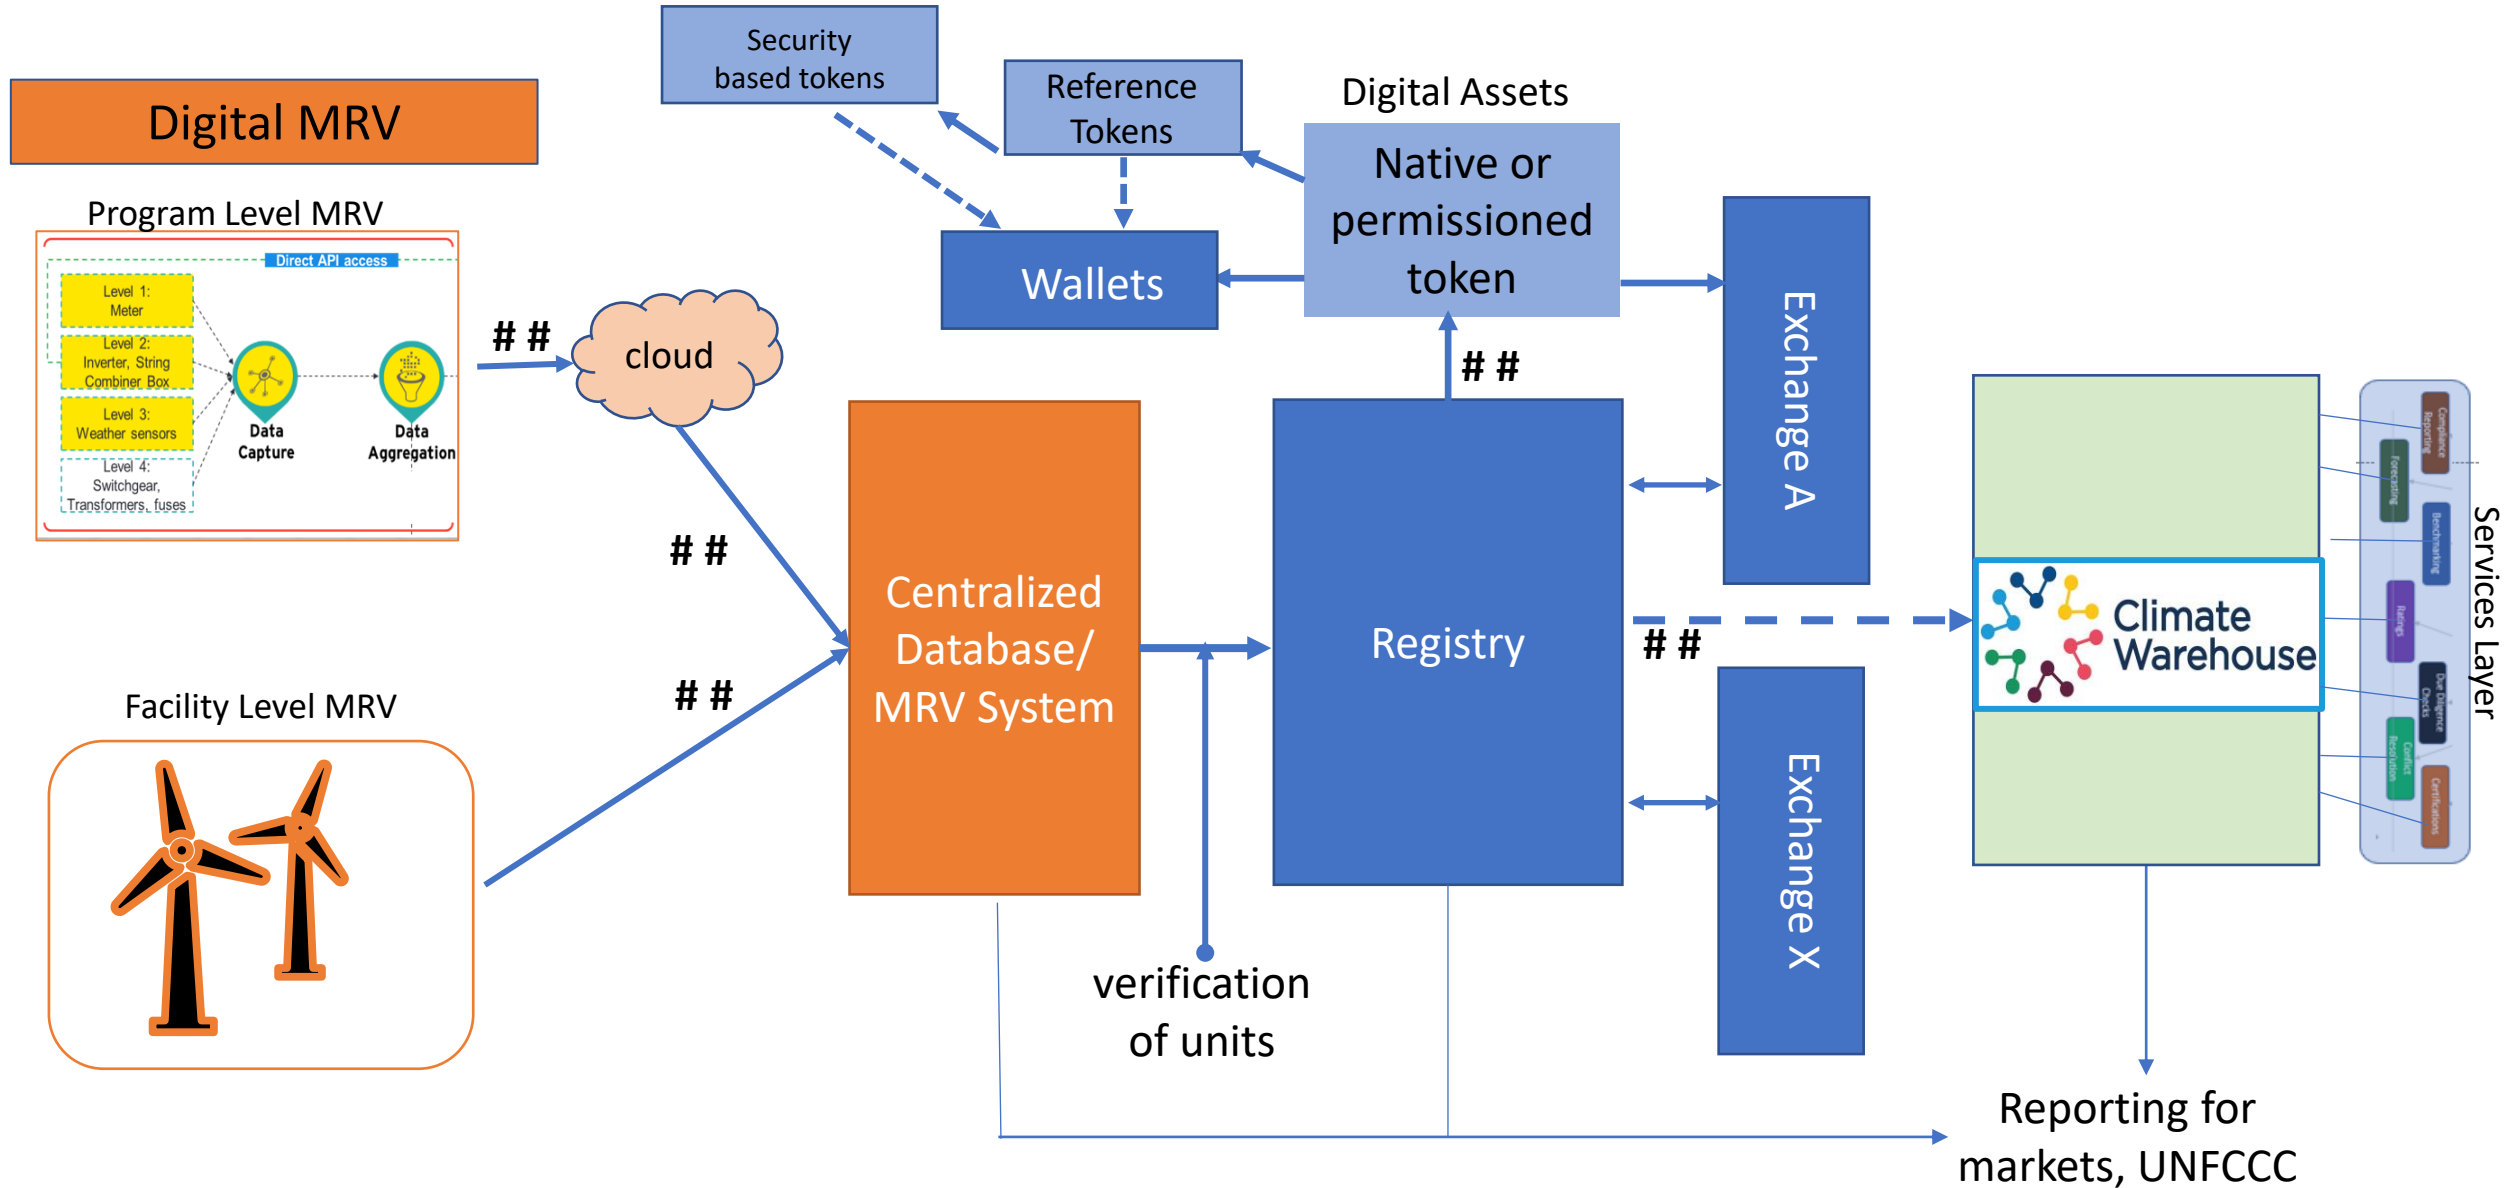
Digital MRV

Program Level MRV

Direct API access

Level 1: Meter

Level 2: Inverter, String Combiner Box

Level 3: Weather sensors

Level 4: Switchgear, Transformers, fuses

Data Capture

Data Aggregation

# #

cloud

# #

# #

Facility Level MRV

Security based tokens

Reference Tokens

Digital Assets

Native or permissioned token

Wallets

# #

Centralized Database/ MRV System

Registry

Exchange A

Exchange X

# #

Climate Warehouse

Services Layer

verification of units

Reporting for markets, UNFCCC